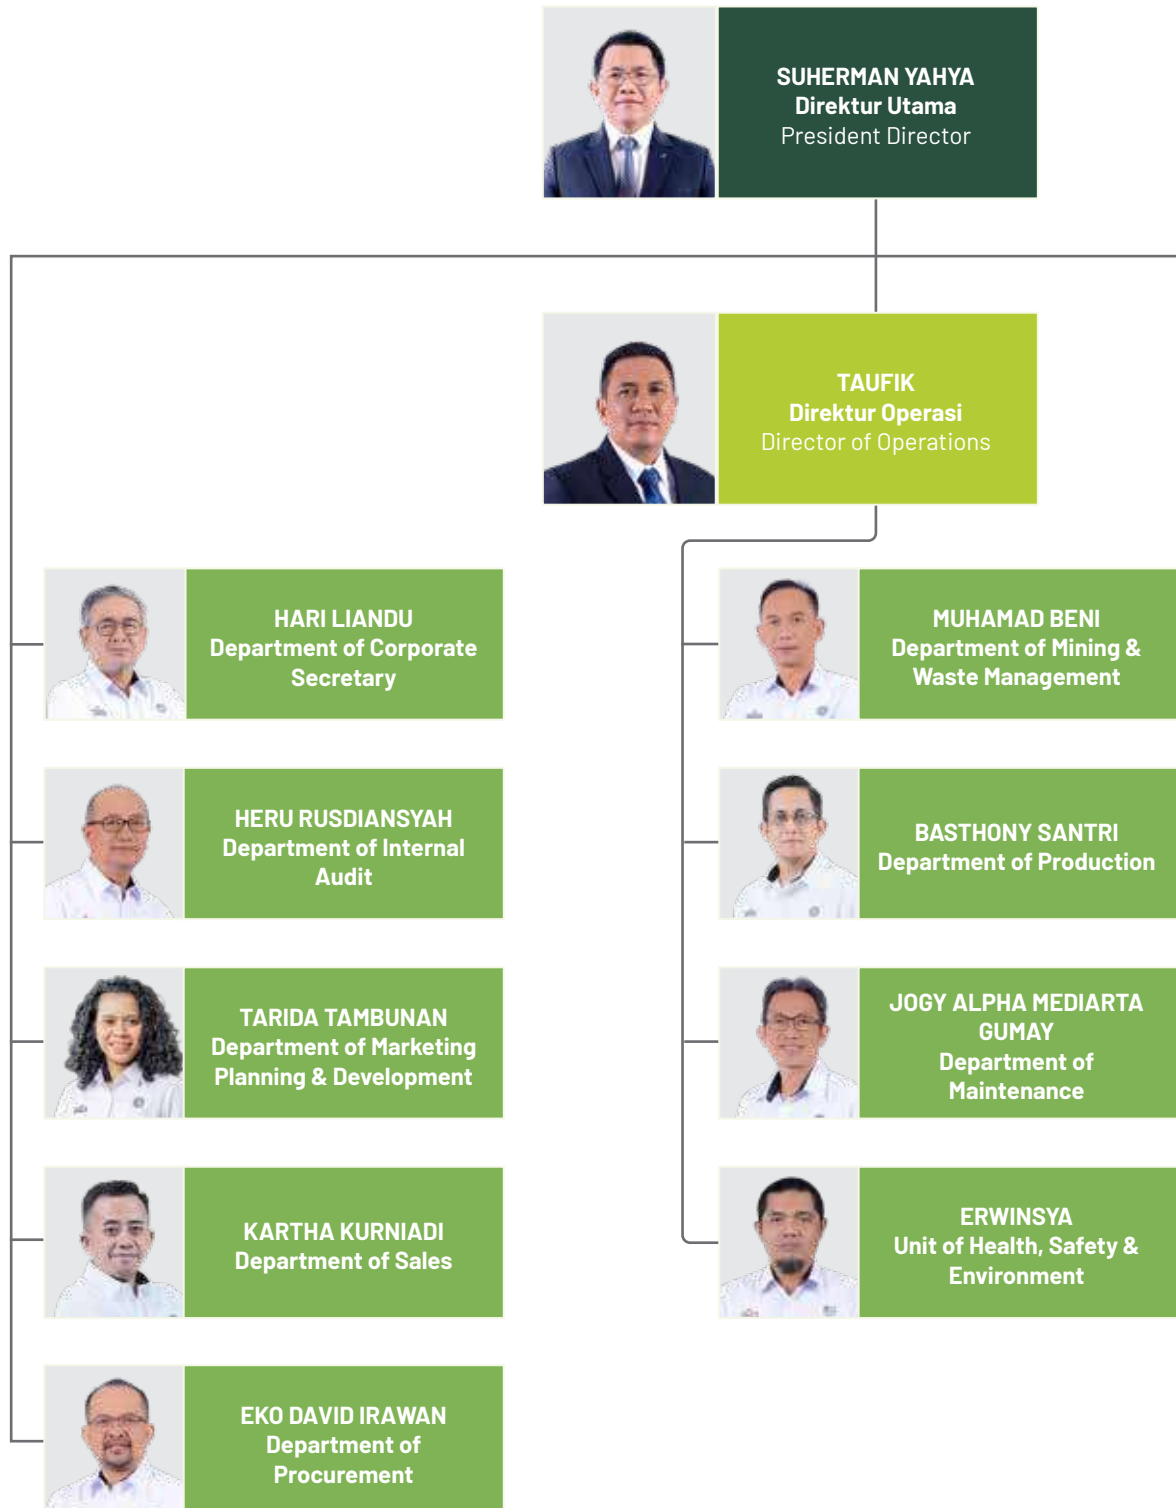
SUHERMAN YAHYA
Direktur Utama
President Director

TAUFIK
Direktur Operasi
Director of Operations

HARI LIANDU
Department of Corporate Secretary

HERU RUSDIANSYAH
Department of Internal Audit

TARIDA TAMBUNAN
Department of Marketing Planning & Development

KARTHA KURNIADI
Department of Sales

EKO DAVID IRAWAN
Department of Procurement

MUHAMAD BENI
Department of Mining & Waste Management

BASTHONY SANTRI
Department of Production

JOGY ALPHA MEDIARTA GUMAY
Department of Maintenance

ERWINSYA
Unit of Health, Safety & Environment